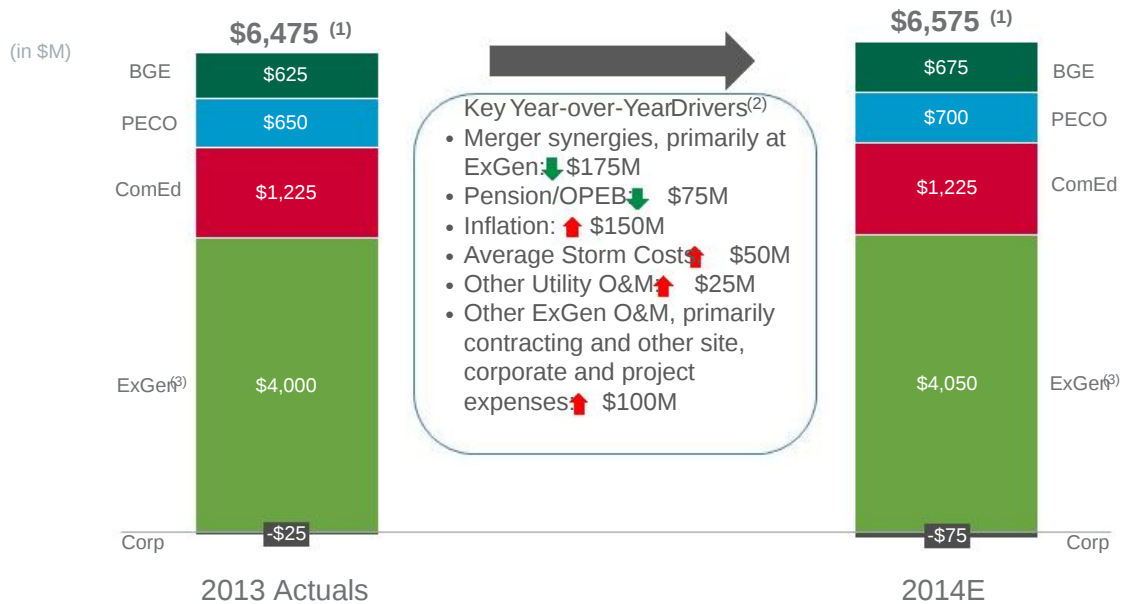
(in $M)

$6,475 (1)

BGE $625
PECO $650
ComEd $1,225
ExGen(3) $4,000
Corp -$25

2013 Actuals

Key Year-over-Year Drivers(2)
• Merger synergies, primarily at ExGen: $175M
• Pension/OPEB: $75M
• Inflation: $150M
• Average Storm Costs: $50M
• Other Utility O&M: $25M
• Other ExGen O&M, primarily contracting and other site, corporate and project expenses: $100M

$6,575 (1)

$675 BGE
$700 PECO
$1,225 ComEd
$4,050 ExGen(3)
-$75 Corp

2014E